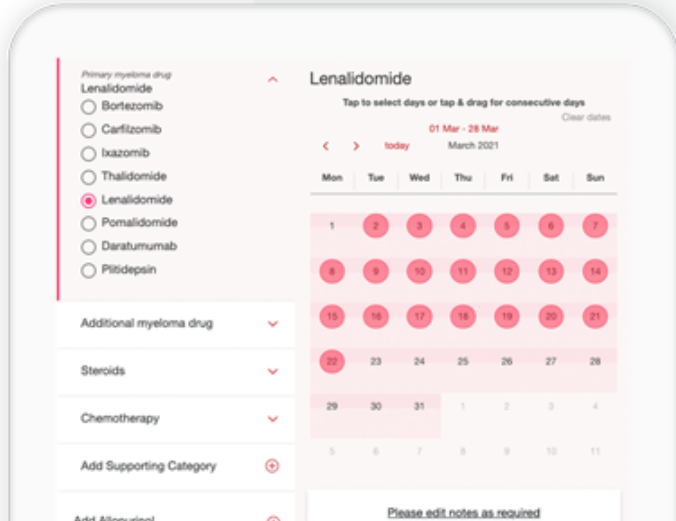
Primary myeloma drug
Lenalidomide
Bortezomib
Carfilzomib
Ixazomib
Thalidomide
Lenalidomide
Pomalidomide
Daratumumab
Plitidepsin

Additional myeloma drug

Steroids

Chemotherapy

Add Supporting Category

Add Allopurinol

Lenalidomide

Tap to select days or tap & drag for consecutive days

Clear dates

01 Mar - 28 Mar

today March 2021

| Mon | Tue | Wed | Thu | Fri | Sat | Sun |
|---|---|---|---|---|---|---|
| 1 | 2 | 3 | 4 | 5 | 6 | 7 |
| 8 | 9 | 10 | 11 | 12 | 13 | 14 |
| 15 | 16 | 17 | 18 | 19 | 20 | 21 |
| 22 | 23 | 24 | 25 | 26 | 27 | 28 |
| 29 | 30 | 31 | 1 | 2 | 3 | 4 |
| 5 | 6 | 7 | 8 | 9 | 10 | 11 |

Please edit notes as required